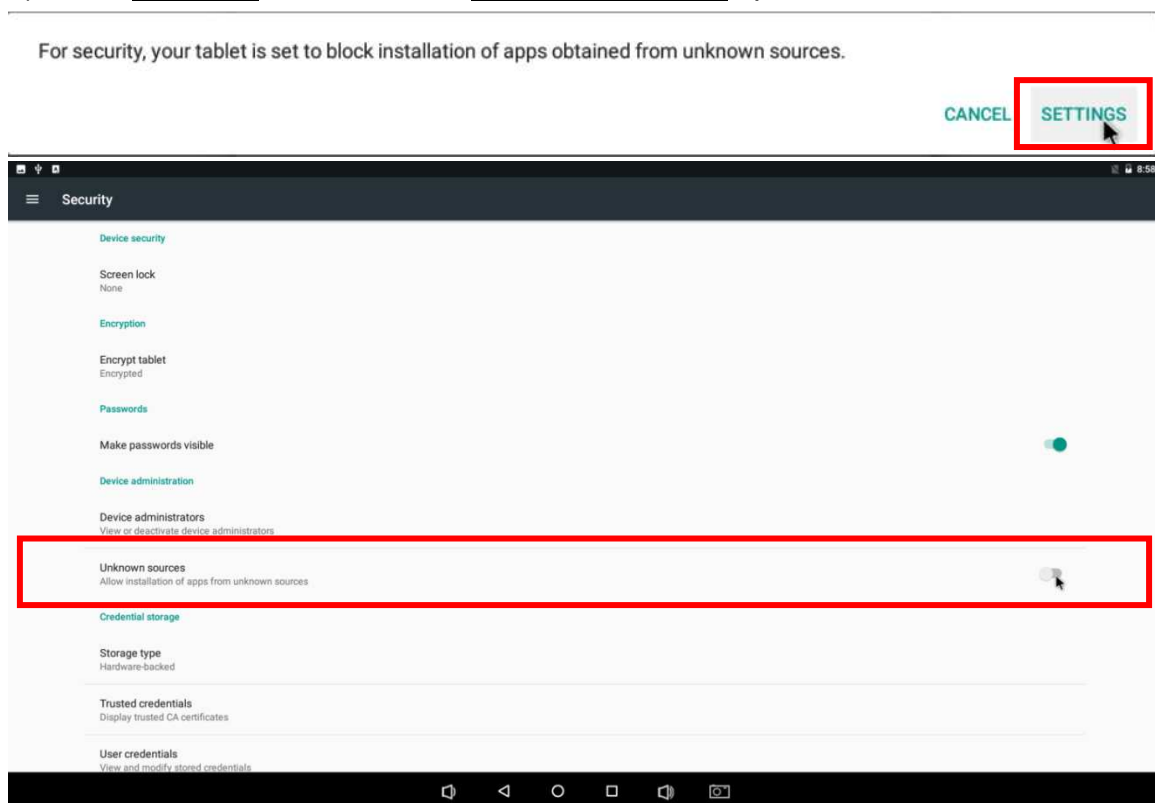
For security, your tablet is set to block installation of apps obtained from unknown sources.

CANCEL SETTINGS

8:58

Security

Device security

Screen lock
None

Encryption

Encrypt tablet
Encrypted

Passwords

Make passwords visible

Device administration

Device administrators
View or deactivate device administrators

Unknown sources
Allow installation of apps from unknown sources

Credential storage

Storage type
Hardware-backed

Trusted credentials
Display trusted CA certificates

User credentials
View and modify stored credentials